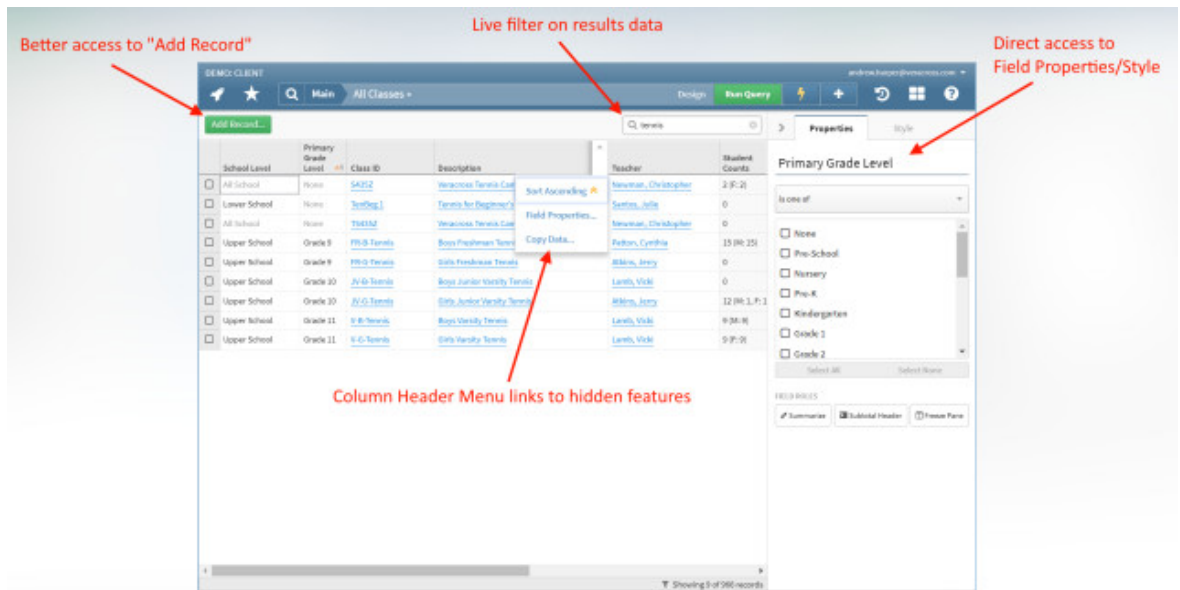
Better access to "Add Record"

Live filter on results data

Direct access to Field Properties/Style

DEMO: CLIENT

andrew.harper@veracross.com

Main

All Classes

Design

Run Query

Add Record...

tennis

Properties

Style

| | School Level | Primary Grade Level | Class ID | Description | Teacher | Student Counts |
|---|---|---|---|---|---|---|
| | All School | None | SA352 | Veracross Tennis Com | Newman, Christopher | 2 (F: 2) |
| | Lower School | None | TenBeg.1 | Tennis for Beginner's | Santos, Julie | 0 |
| | All School | None | T16152 | Veracross Tennis Com | Newman, Christopher | 0 |
| | Upper School | Grade 9 | FR-B-Tennis | Boys Freshman Tennis | Patton, Cynthia | 15 (M: 15) |
| | Upper School | Grade 9 | FR-G-Tennis | Girls Freshman Tennis | Atkins, Jerry | 0 |
| | Upper School | Grade 10 | JV-B-Tennis | Boys Junior Varsity Tennis | Lamb, Vicki | 0 |
| | Upper School | Grade 10 | JV-G-Tennis | Girls Junior Varsity Tennis | Atkins, Jerry | 12 (M: 1, F: 1 |
| | Upper School | Grade 11 | V-B-Tennis | Boys Varsity Tennis | Lamb, Vicki | 9 (M: 9) |
| | Upper School | Grade 11 | V-G-Tennis | Girls Varsity Tennis | Lamb, Vicki | 9 (F: 9) |

Sort Ascending

Field Properties...

Copy Data...

Primary Grade Level

is one of

None

Pre-School

Nursery

Pre-K

Kindergarten

Grade 1

Grade 2

Select All

Select None

FIELD ROLES

Summarize

Subtotal Header

Freeze Pane

Column Header Menu links to hidden features

Showing 9 of 990 records